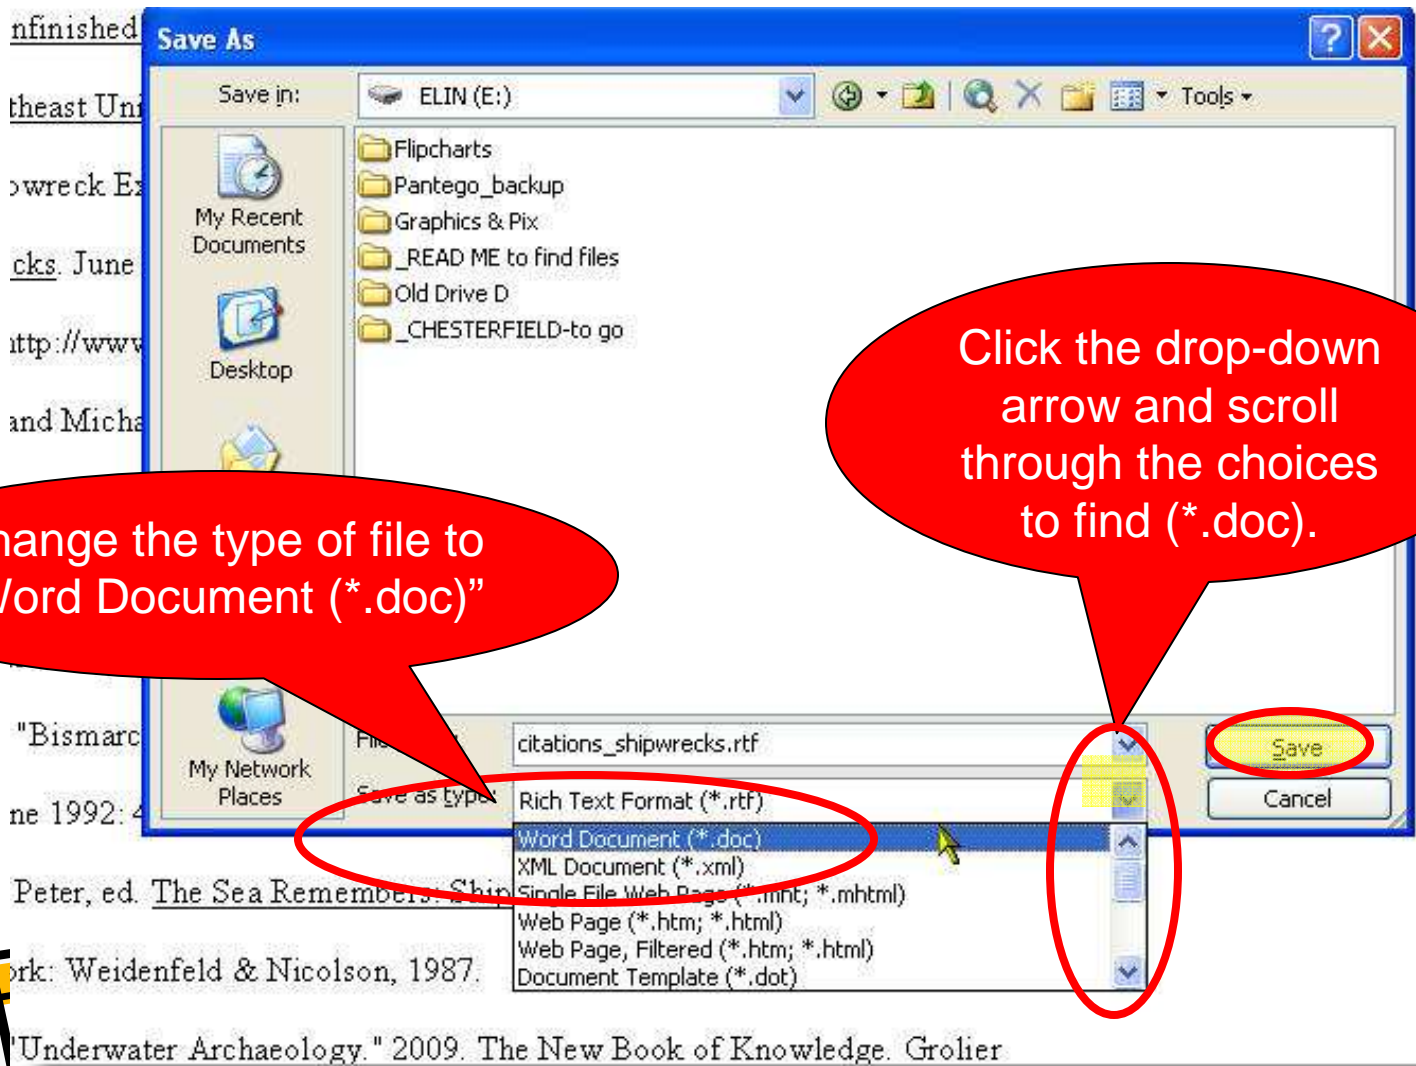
nfinished
theast Uni
wreck E
cks. June
ttp://www
and Micha
"Bismarc
ne 1992: 4
Peter, ed. The Sea Remembers: Ship
rk: Weidenfeld & Nicolson, 1987.
'Underwater Archaeology." 2009. The New Book of Knowledge. Grolier

Save As
Save in: ELIN (E:)
Tools
My Recent Documents
Desktop
My Network Places
Flipcharts
Pantego_backup
Graphics & Pix
_READ ME to find files
Old Drive D
_CHESTERFIELD-to go
File name: citations_shipwrecks.rtf
Save as type: Rich Text Format (*.rtf)
Word Document (*.doc)
XML Document (*.xml)
Single File Web Page (*.mht; *.mhtml)
Web Page (*.htm; *.html)
Web Page, Filtered (*.htm; *.html)
Document Template (*.dot)
Save
Cancel

hange the type of file to Word Document (*.doc)"

Click the drop-down arrow and scroll through the choices to find (*.doc).